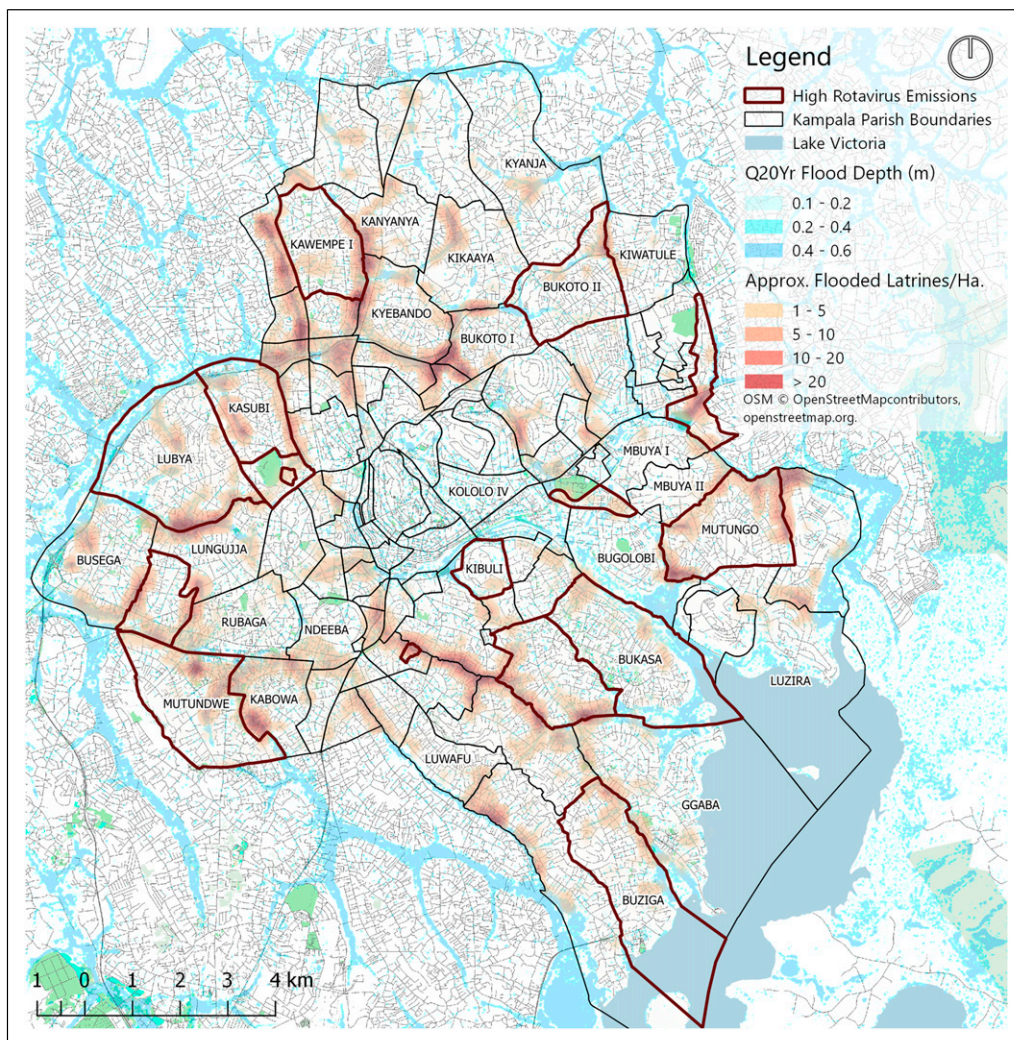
Legend
High Rotavirus Emissions
Kampala Parish Boundaries
Lake Victoria
Q20Yr Flood Depth (m)
0.1 - 0.2
0.2 - 0.4
0.4 - 0.6
Approx. Flooded Latrines/Ha.
1 - 5
5 - 10
10 - 20
> 20
OSM © OpenStreetMapcontributors, openstreetmap.org.

KYANJA
KANYANYA
KAWEMPE I
KIKAAYA
KIWATULE
BUKOTO II
KYEBANDO
BUKOTO I
KASUBI
LUBYA
MBUYA I
MBUYA II
KOLOLO IV
MUTUNGO
BUSEGA
LUNGUJJA
KIBULI
BUGOLOBI
RUBAGA
NDEEBA
BUKASA
LUZIRA
MUTUNDWE
KABOWA
LUWAFU
GGABA
BUZIGA

1 0 1 2 3 4 km